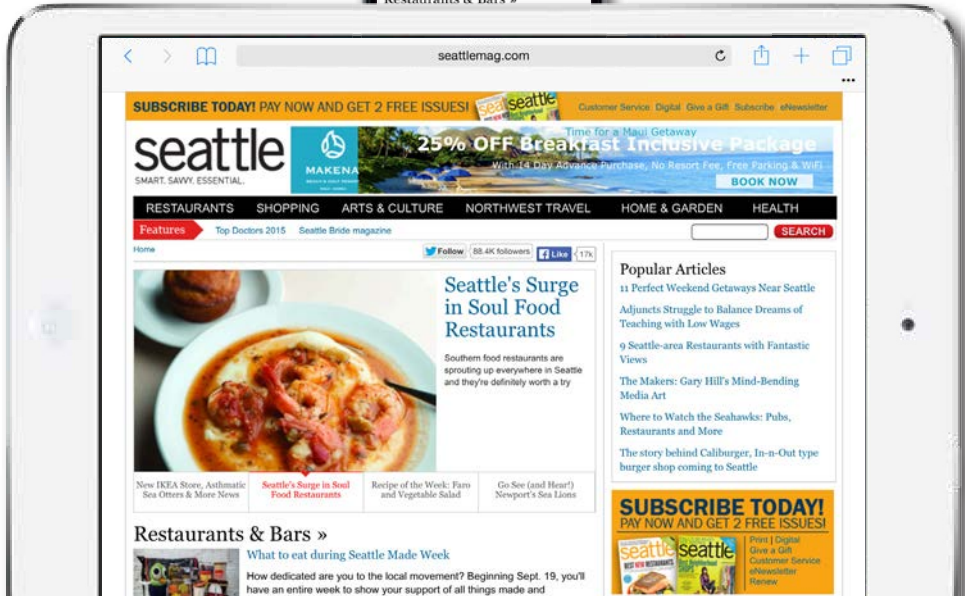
Restaurants & Bars »

seattlemag.com

SUBSCRIBE TODAY! PAY NOW AND GET 2 FREE ISSUES! Customer Service Digital Give a Gift Subscribe eNewsletter

seattle
SMART. SAVVY. ESSENTIAL.

MAKENA
Time for a Maui Getaway
25% OFF Breakfast Inclusive Package
With 14 Day Advance Purchase, No Resort Fee, Free Parking & WiFi
BOOK NOW

RESTAURANTS SHOPPING ARTS & CULTURE NORTHWEST TRAVEL HOME & GARDEN HEALTH

Features Top Doctors 2015 Seattle Bride magazine SEARCH

Home Follow 88.4K followers Like 17k

Seattle's Surge in Soul Food Restaurants

Southern food restaurants are sprouting up everywhere in Seattle and they're definitely worth a try

New IKEA Store, Asthmatic Sea Otters & More News | Seattle's Surge in Soul Food Restaurants | Recipe of the Week: Farro and Vegetable Salad | Go See (and Hear!) Newport's Sea Lions

Restaurants & Bars »

What to eat during Seattle Made Week

How dedicated are you to the local movement? Beginning Sept. 19, you'll have an entire week to show your support of all things made and

Popular Articles
11 Perfect Weekend Getaways Near Seattle
Adjuncts Struggle to Balance Dreams of Teaching with Low Wages
9 Seattle-area Restaurants with Fantastic Views
The Makers: Gary Hill's Mind-Bending Media Art
Where to Watch the Seahawks: Pubs, Restaurants and More
The story behind Caliburger, In-n-Out type burger shop coming to Seattle

SUBSCRIBE TODAY!
PAY NOW AND GET 2 FREE ISSUES!
Print | Digital
Give a Gift
Customer Service
eNewsletter
Renew